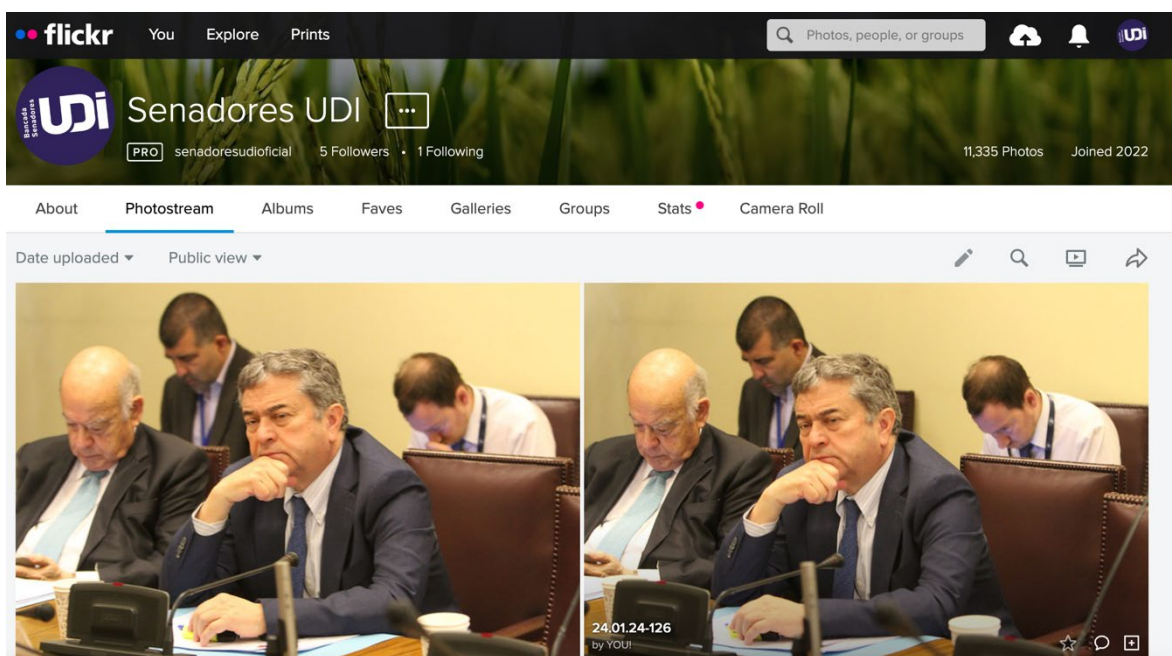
flickr You Explore Prints

Photos, people, or groups

UDI

Bancada Senadores UDI

Senadores UDI ···

PRO senadoresudioficial 5 Followers • 1 Following

11,335 Photos Joined 2022

About Photostream Albums Faves Galleries Groups Stats Camera Roll

Date uploaded ▾ Public view ▾

24.01.24-126
by YOU!